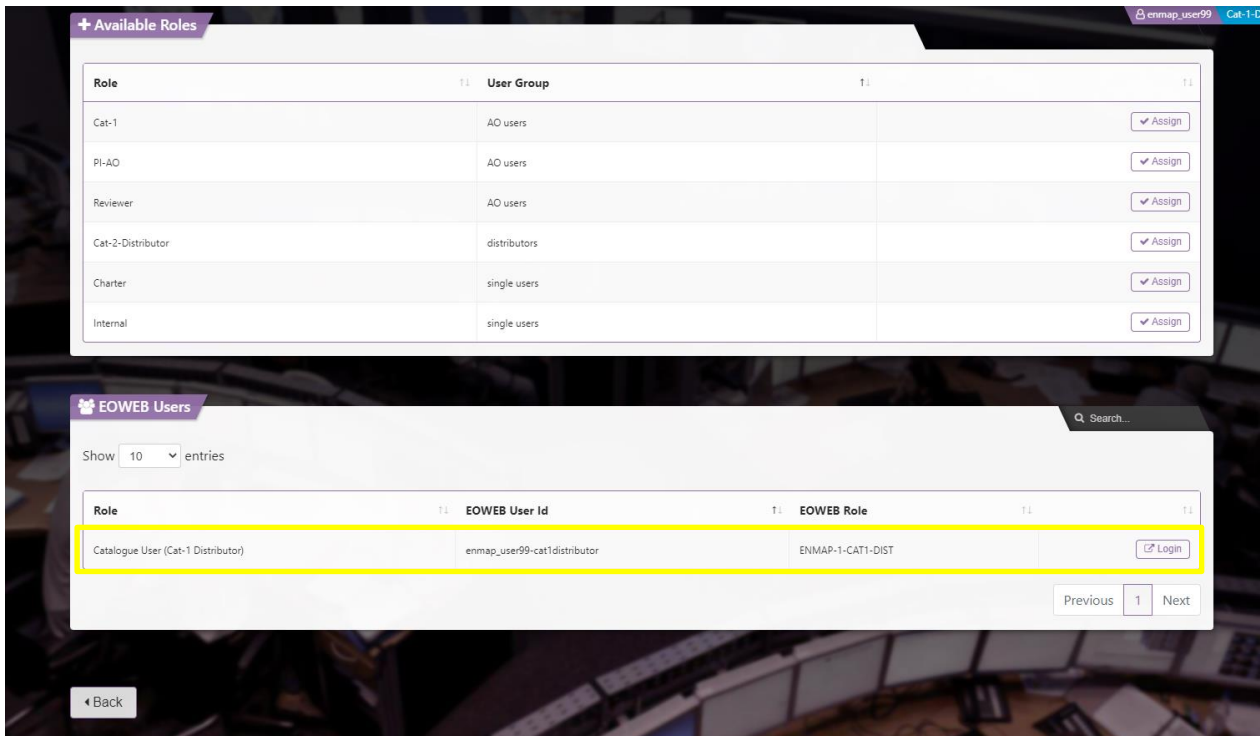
enmap_user99 Cat-1-D

+ Available Roles

| Role | User Group | |
|---|---|---|
| Cat-1 | AO users | ✔ Assign |
| PI-AO | AO users | ✔ Assign |
| Reviewer | AO users | ✔ Assign |
| Cat-2-Distributor | distributors | ✔ Assign |
| Charter | single users | ✔ Assign |
| Internal | single users | ✔ Assign |

EOWEB Users

Search...

Show 10 entries

| Role | EOWEB User Id | EOWEB Role | |
|---|---|---|---|
| Catalogue User (Cat-1 Distributor) | enmap_user99-cat1distributor | ENMAP-1-CAT1-DIST | Login |

Previous 1 Next

‹ Back